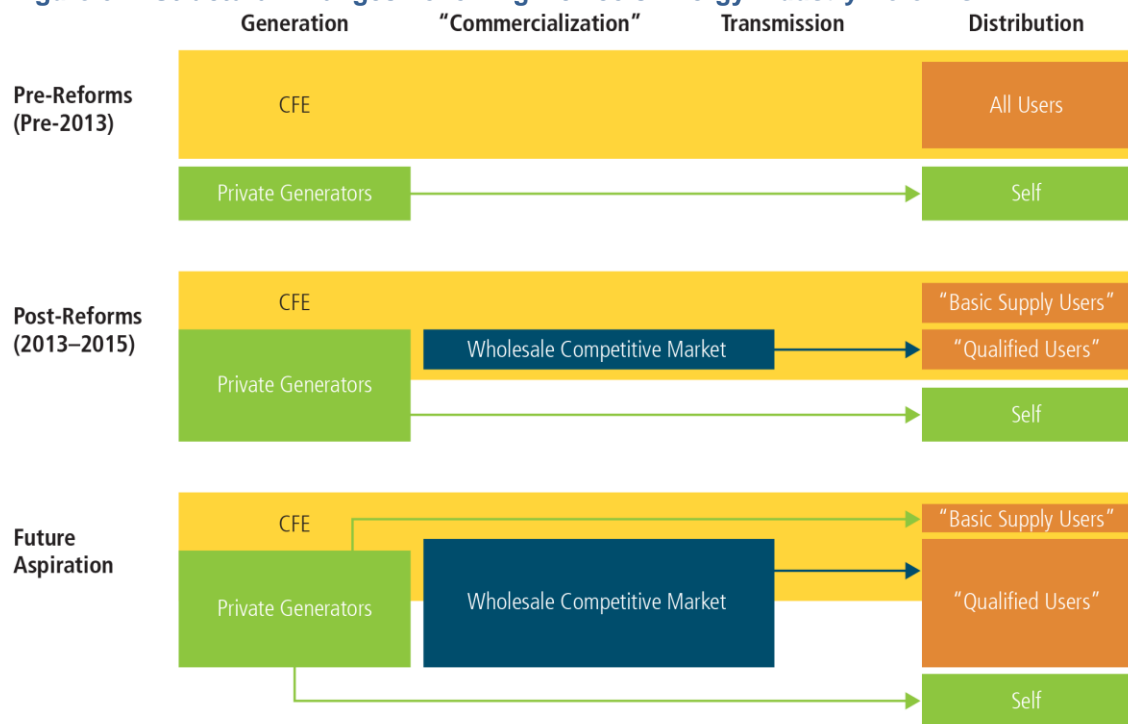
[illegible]

Generation "Commercialization" Transmission Distribution

Pre-Reforms (Pre-2013)

CFE

All Users

Private Generators

Self

Post-Reforms (2013–2015)

CFE

"Basic Supply Users"

Wholesale Competitive Market

"Qualified Users"

Private Generators

Self

Future Aspiration

CFE

"Basic Supply Users"

Wholesale Competitive Market

"Qualified Users"

Private Generators

Self